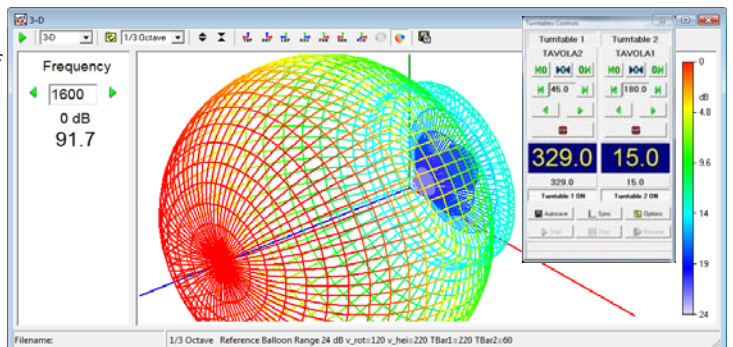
3-D
3-D
1/3 Octave
Frequency
1600
0 dB
91.7
Turntables Controls
Turntable 1
Turntable 2
TAVOLA2
TAVOLA1
H0
0H
H0
0H
45.0
180.0
329.0
15.0
329.0
15.0
Turntable 1 ON
Turntable 2 ON
Autosave
Sync
Options
Start
Stop
Recover
0
dB
4.8
9.6
14
19
24
Filename:
1/3 Octave Reference Balloon Range 24 dB v_rot=120 v_hei=220 TBar1=220 TBar2=60